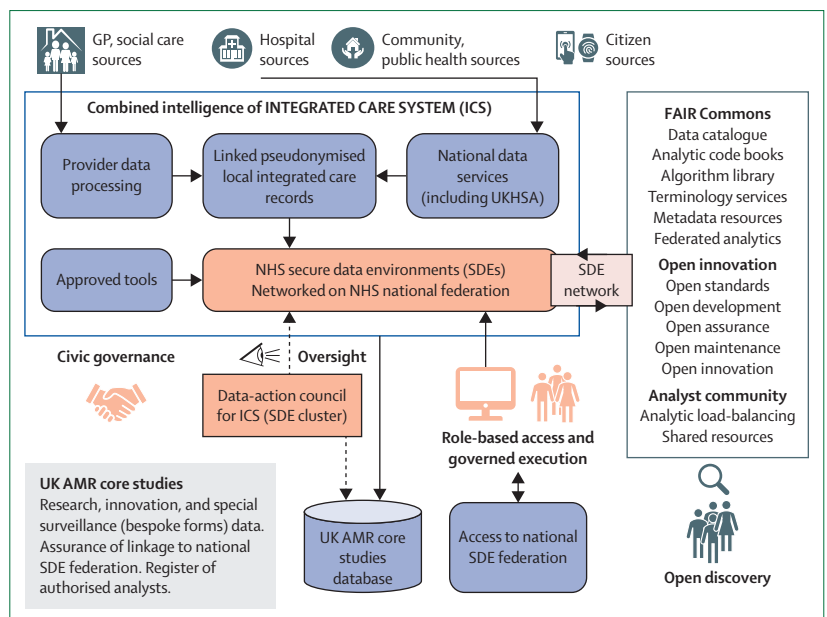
GP, social care sources

Hospital sources

Community, public health sources

Citizen sources

Combined intelligence of INTEGRATED CARE SYSTEM (ICS)

Provider data processing

Linked pseudonymised local integrated care records

National data services (including UKHSA)

Approved tools

NHS secure data environments (SDEs) Networked on NHS national federation

SDE network

FAIR Commons
Data catalogue
Analytic code books
Algorithm library
Terminology services
Metadata resources
Federated analytics

Open innovation
Open standards
Open development
Open assurance
Open maintenance
Open innovation

Analyst community
Analytic load-balancing
Shared resources

Civic governance

Oversight

Data-action council for ICS (SDE cluster)

Role-based access and governed execution

UK AMR core studies
Research, innovation, and special surveillance (bespoke forms) data. Assurance of linkage to national SDE federation. Register of authorised analysts.

UK AMR core studies database

Access to national SDE federation

Open discovery